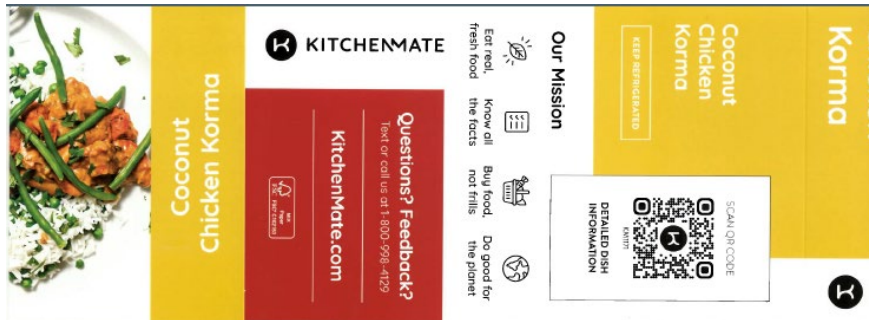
Coconut Chicken Korma

KITCHENMATE

Questions? Feedback?
Text or call us at 1-800-998-4129

KitchenMate.com

Our Mission

Eat real, fresh food

Know all the facts

Buy food, not frills

Do good for the planet

Coconut Chicken Korma

KEEP REFRIGERATED

SCAN QR CODE

DETAILED DISH INFORMATION

Korma